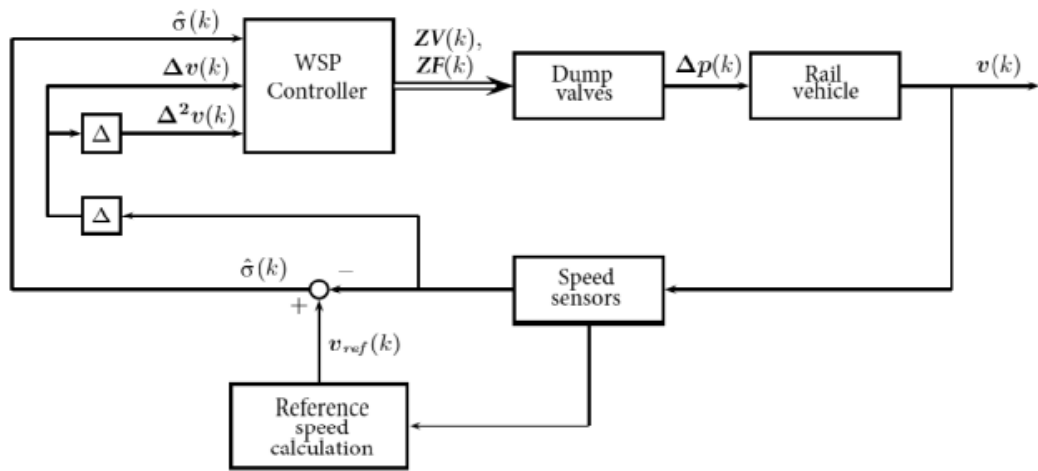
$\hat{\sigma}(k)$

$\boldsymbol{\Delta v}(k)$

$\boldsymbol{\Delta^2 v}(k)$

$\Delta$

$\Delta$

WSP Controller

$\boldsymbol{ZV}(k)$, $\boldsymbol{ZF}(k)$

Dump valves

$\boldsymbol{\Delta p}(k)$

Rail vehicle

$\boldsymbol{v}(k)$

$\hat{\sigma}(k)$

$-$

$+$

Speed sensors

$\boldsymbol{v}_{ref}(k)$

Reference speed calculation